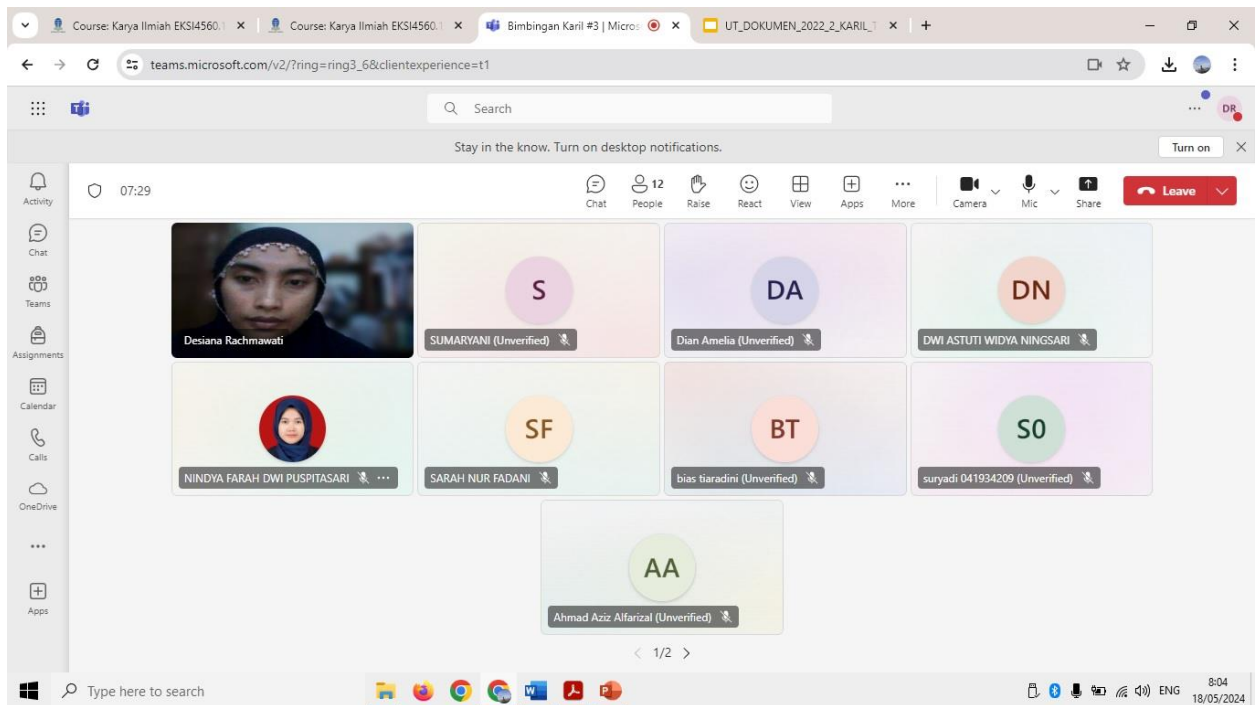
Course: Karya Ilmiah EKSI4560.1 ×
Course: Karya Ilmiah EKSI4560.1 ×
Bimbingan Karil #3 | Micros ×
UT_DOKUMEN_2022_2_KARIL_T ×
+

teams.microsoft.com/v2/?ring=ring3_6&clientexperience=t1

Search

DR

Stay in the know. Turn on desktop notifications.

Turn on

Activity
Chat
Teams
Assignments
Calendar
Calls
OneDrive
...
Apps

07:29

Chat
12 People
Raise
React
View
Apps
More
Camera
Mic
Share
Leave

Desiana Rachmawati

S
SUMARYANI (Unverified)

DA
Dian Amelia (Unverified)

DN
DWI ASTUTI WIDYA NINGSARI

NINDYA FARAH DWI PUSPITASARI ...

SF
SARAH NUR FADANI

BT
bias tiaradini (Unverified)

S0
suryadi 041934209 (Unverified)

AA
Ahmad Aziz Alfarizal (Unverified)

1/2

Type here to search

ENG
8:04
18/05/2024